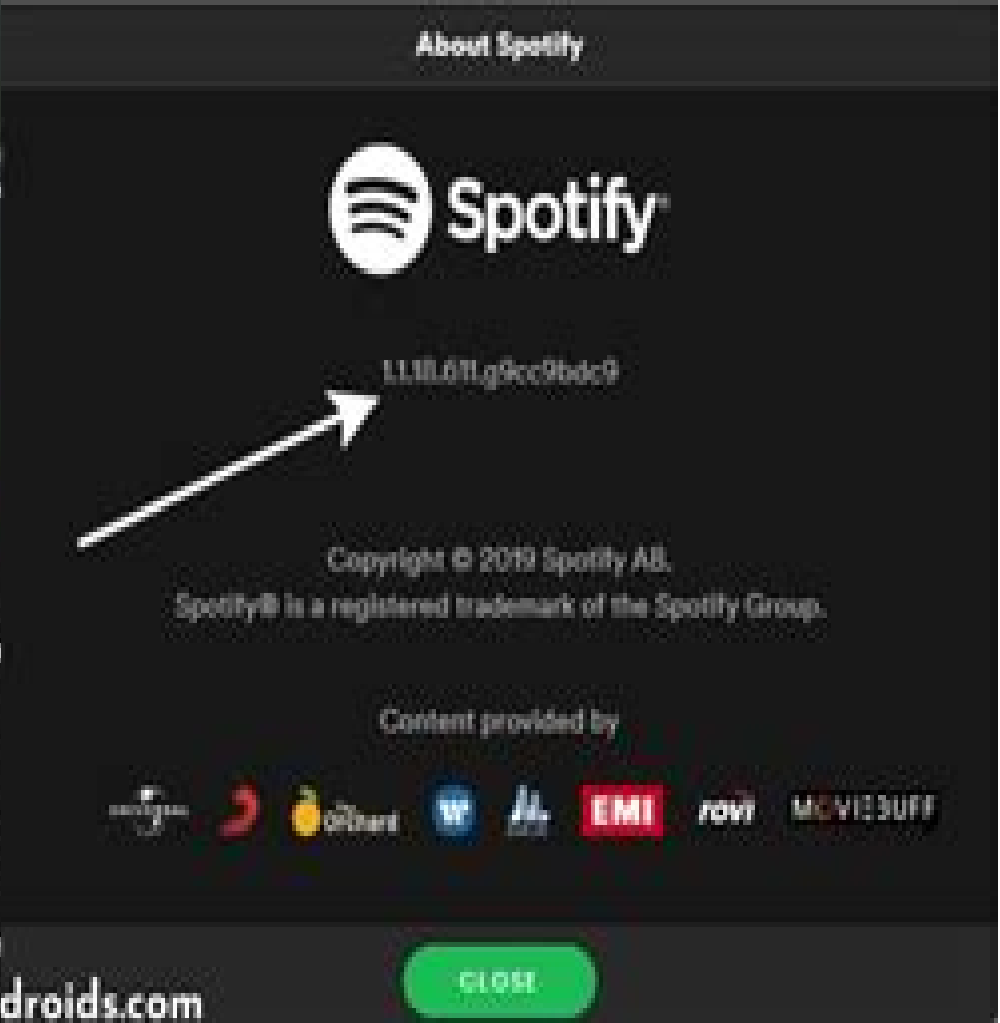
About Spotify

Spotify

1.1.18.611.g9cc9bdc9

Copyright © 2019 Spotify AB.
Spotify® is a registered trademark of the Spotify Group.

Content provided by

UNIVERSAL
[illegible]
Orchard
W
EMI
rovi
MOVIEBUFF

CLOSE

droids.com